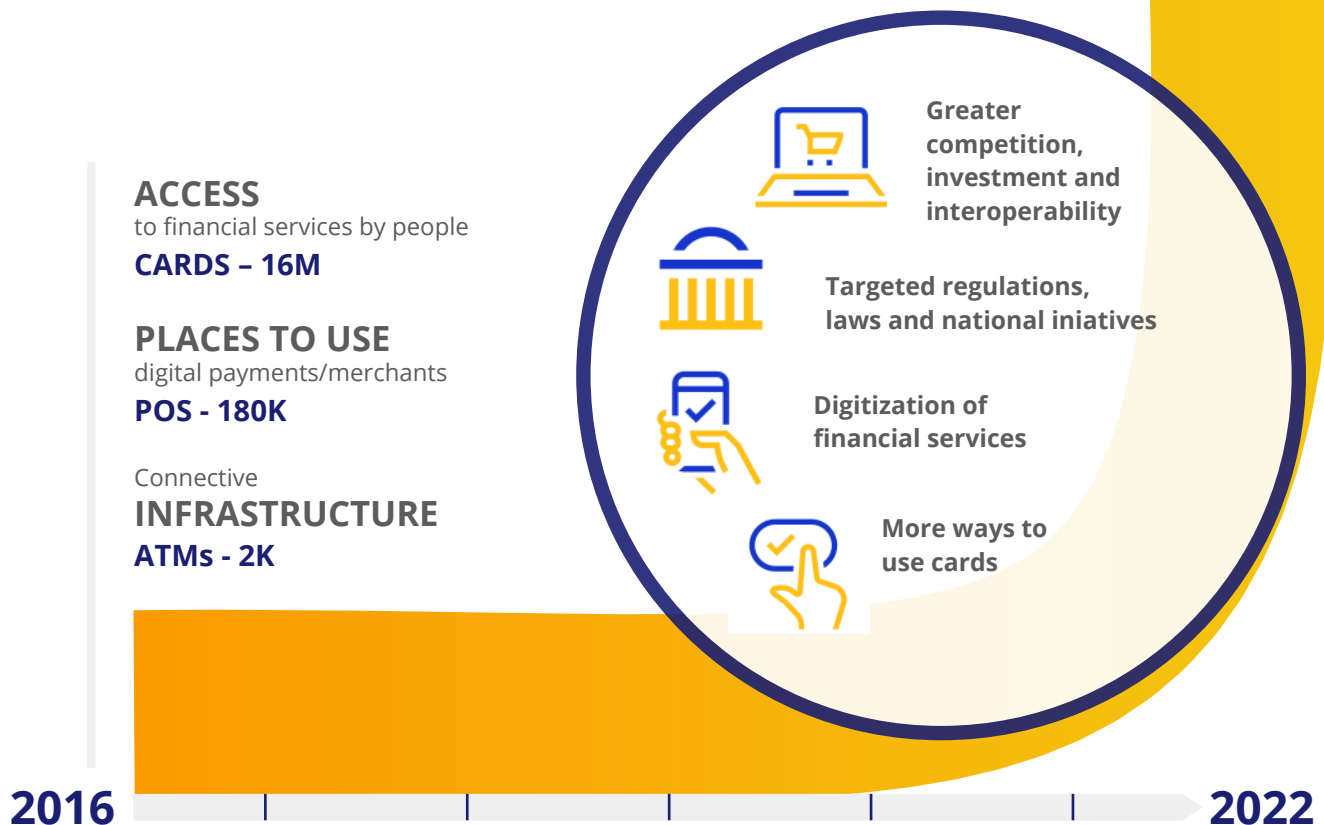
ACCESS
to financial services by people
CARDS – 16M

PLACES TO USE
digital payments/merchants
POS - 180K

Connective
INFRASTRUCTURE
ATMs - 2K

Greater competition, investment and interoperability

Targeted regulations, laws and national iniatives

Digitization of financial services

More ways to use cards

2016

2022